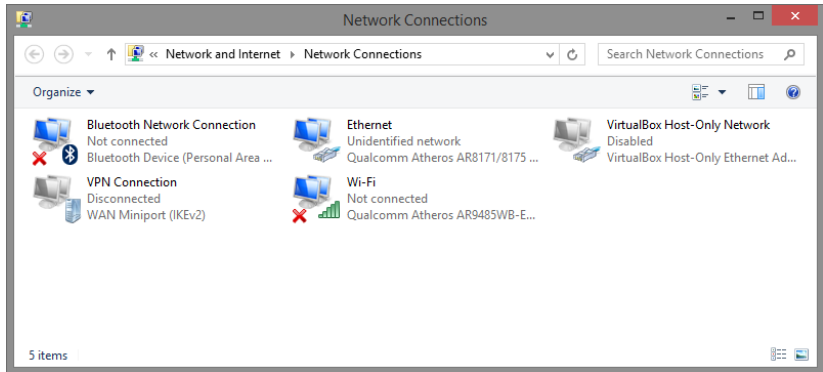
Network Connections

« Network and Internet ▸ Network Connections

Search Network Connections

Organize ▾

Bluetooth Network Connection
Not connected
Bluetooth Device (Personal Area ...

Ethernet
Unidentified network
Qualcomm Atheros AR8171/8175 ...

VirtualBox Host-Only Network
Disabled
VirtualBox Host-Only Ethernet Ad...

VPN Connection
Disconnected
WAN Miniport (IKEv2)

Wi-Fi
Not connected
Qualcomm Atheros AR9485WB-E...

5 items